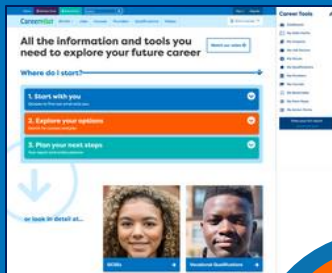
CareerWise

All the information and tools you need to explore your future career

Watch our video

Where do I start?

1. Start with you

2. Explore your options

3. Plan your next steps

or look in detail at...

Skills

Vocational Qualifications

Career Tools